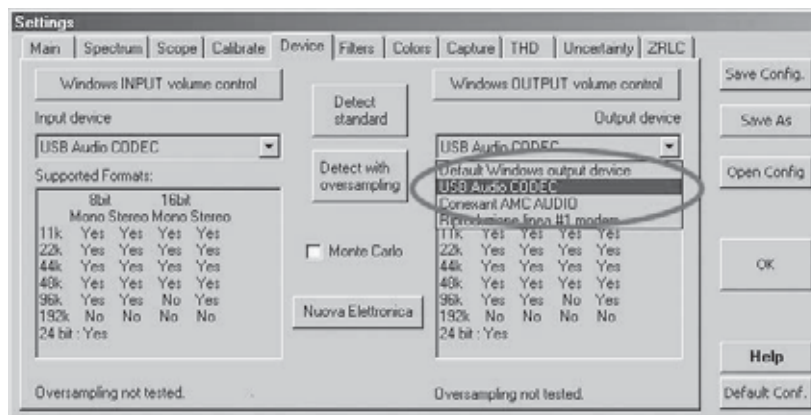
Settings

Main | Spectrum | Scope | Calibrate | Device | Filters | Colors | Capture | THD | Uncertainty | ZRLC

Windows INPUT volume control

Input device

USB Audio CODEC

Supported Formats:

| | 8bit Mono | 8bit Stereo | 16bit Mono | 16bit Stereo |
|---|---|---|---|---|
| 11k | Yes | Yes | Yes | Yes |
| 22k | Yes | Yes | Yes | Yes |
| 44k | Yes | Yes | Yes | Yes |
| 48k | Yes | Yes | Yes | Yes |
| 96k | Yes | Yes | No | Yes |
| 192k | No | No | No | No |

24 bit : Yes

Oversampling not tested.

Detect standard

Detect with oversampling

Monte Carlo

Nuova Elettronica

Windows OUTPUT volume control

Output device

USB Audio CODEC

Default Windows output device
USB Audio CODEC
Conexant AMC AUDIO
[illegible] linea #1 modem

| | | | | |
|---|---|---|---|---|
| 11k | Yes | Yes | Yes | Yes |
| 22k | Yes | Yes | Yes | Yes |
| 44k | Yes | Yes | Yes | Yes |
| 48k | Yes | Yes | Yes | Yes |
| 96k | Yes | Yes | No | Yes |
| 192k | No | No | No | No |

24 bit : Yes

Oversampling not tested.

Save Config.

Save As

Open Config

OK

Help

Default Conf.